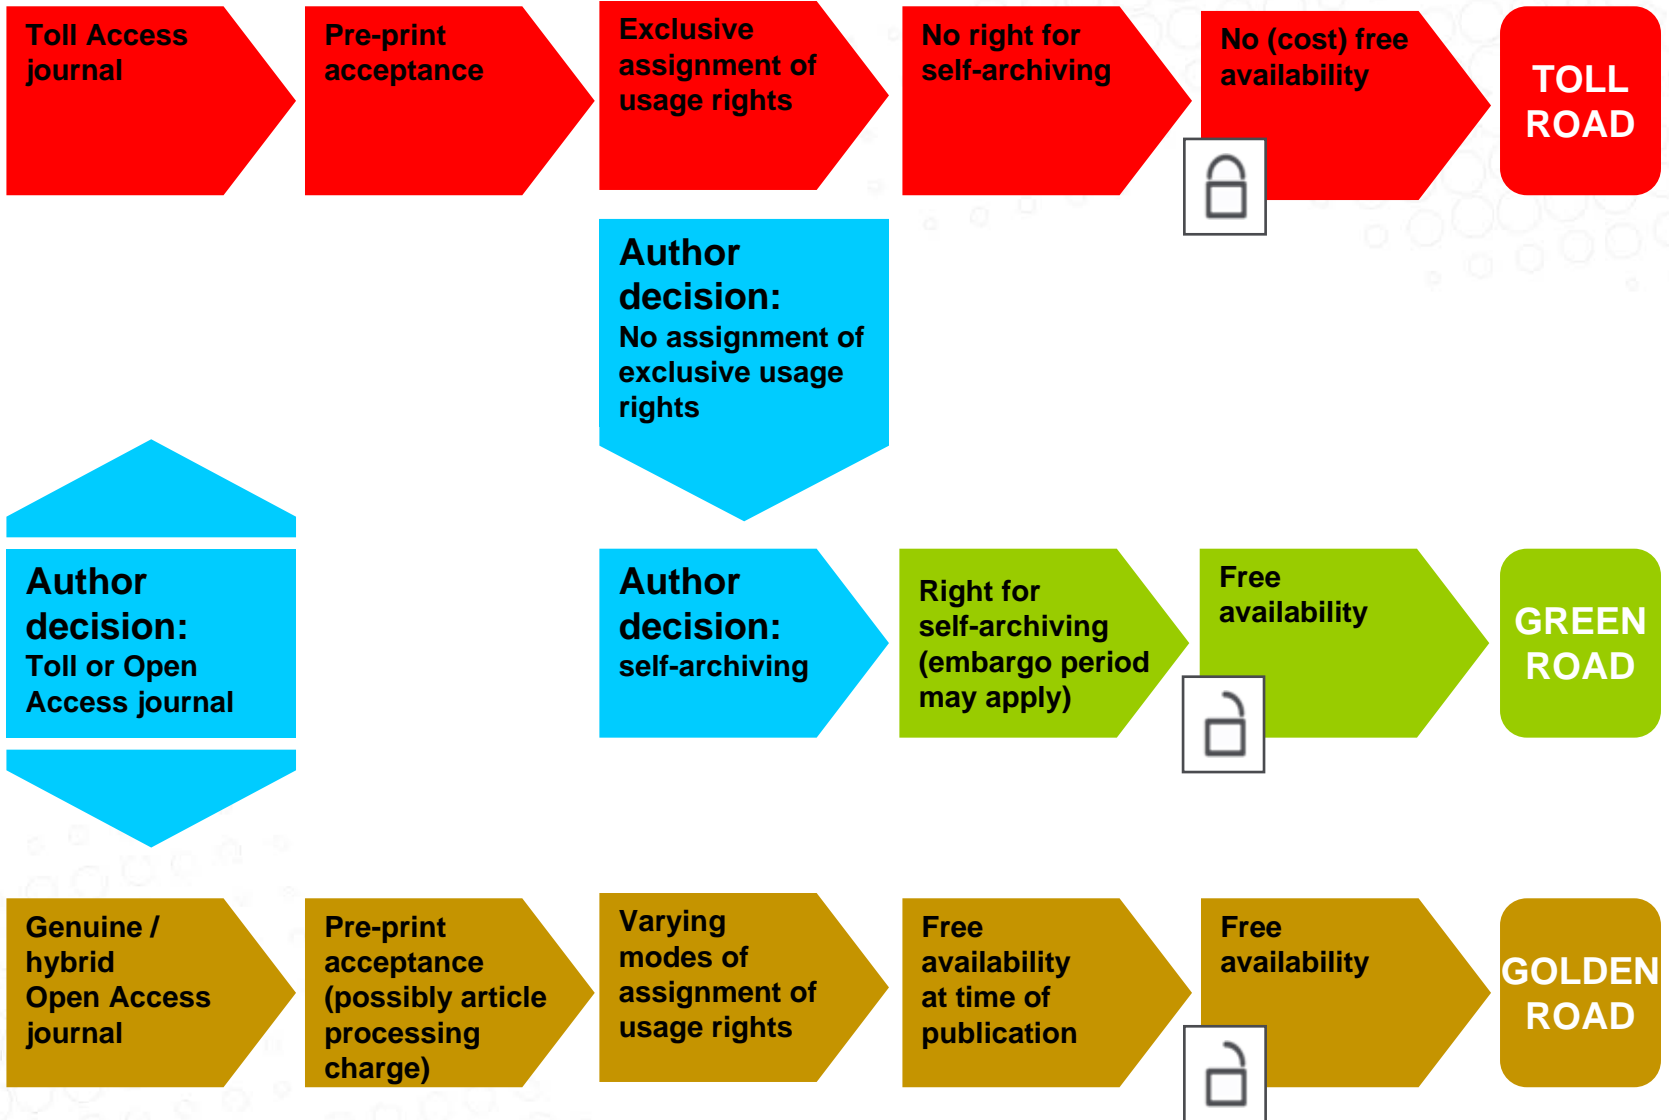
Toll Access journal

Pre-print acceptance

Exclusive assignment of usage rights

No right for self-archiving

No (cost) free availability

TOLL ROAD

Author decision:
No assignment of exclusive usage rights

Author decision:
Toll or Open Access journal

Author decision:
self-archiving

Right for self-archiving (embargo period may apply)

Free availability

GREEN ROAD

Genuine / hybrid Open Access journal

Pre-print acceptance (possibly article processing charge)

Varying modes of assignment of usage rights

Free availability at time of publication

Free availability

GOLDEN ROAD